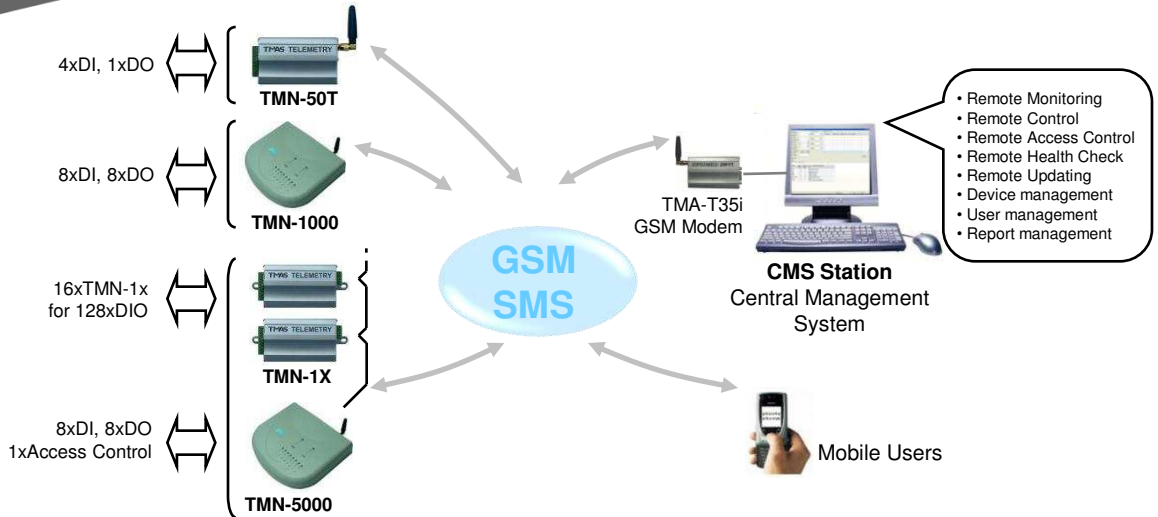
4xDI, 1xDO

TMAS TELEMETRY

TMN-50T

8xDI, 8xDO

TMN-1000

16xTMN-1x for 128xDIO

TMAS TELEMETRY

TMAS TELEMETRY

TMN-1X

8xDI, 8xDO 1xAccess Control

TMN-5000

GSM SMS

TMA-T35i GSM Modem

• Remote Monitoring
• Remote Control
• Remote Access Control
• Remote Health Check
• Remote Updating
• Device management
• User management
• Report management

CMS Station
Central Management System

Mobile Users